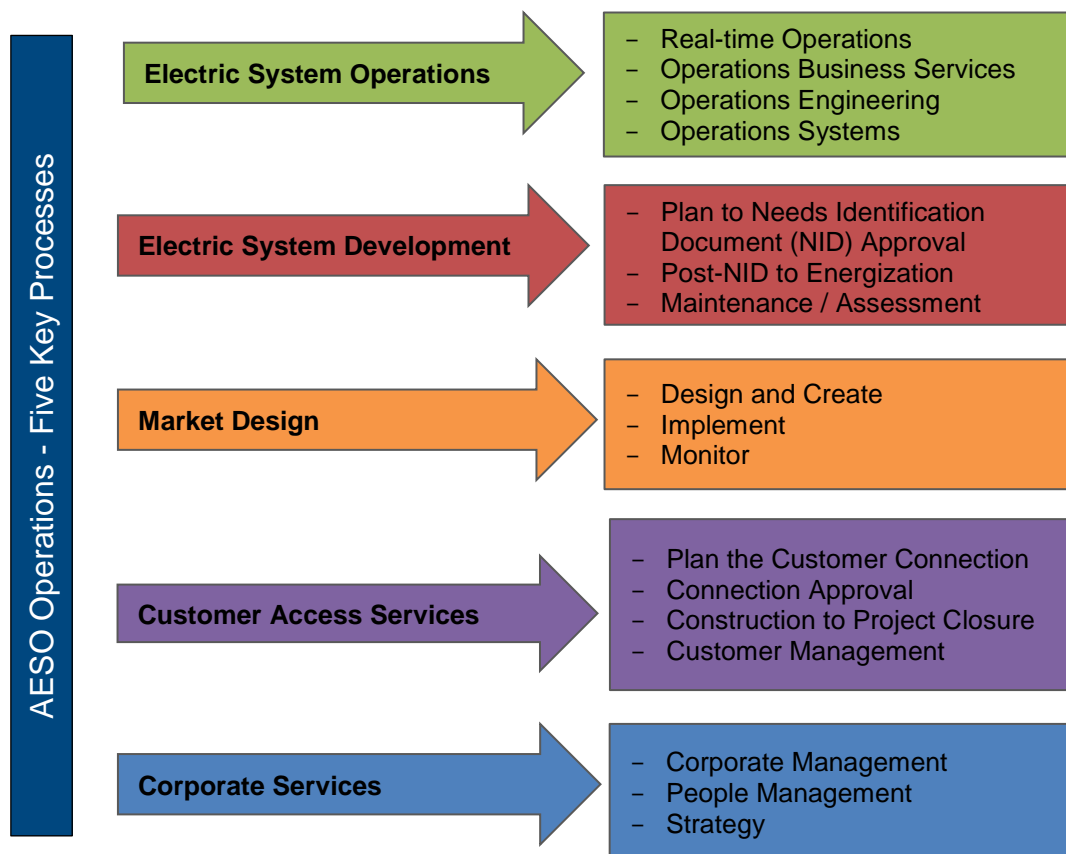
AESO Operations - Five Key Processes

Electric System Operations

– Real-time Operations
– Operations Business Services
– Operations Engineering
– Operations Systems

Electric System Development

– Plan to Needs Identification Document (NID) Approval
– Post-NID to Energization
– Maintenance / Assessment

Market Design

– Design and Create
– Implement
– Monitor

Customer Access Services

– Plan the Customer Connection
– Connection Approval
– Construction to Project Closure
– Customer Management

Corporate Services

– Corporate Management
– People Management
– Strategy